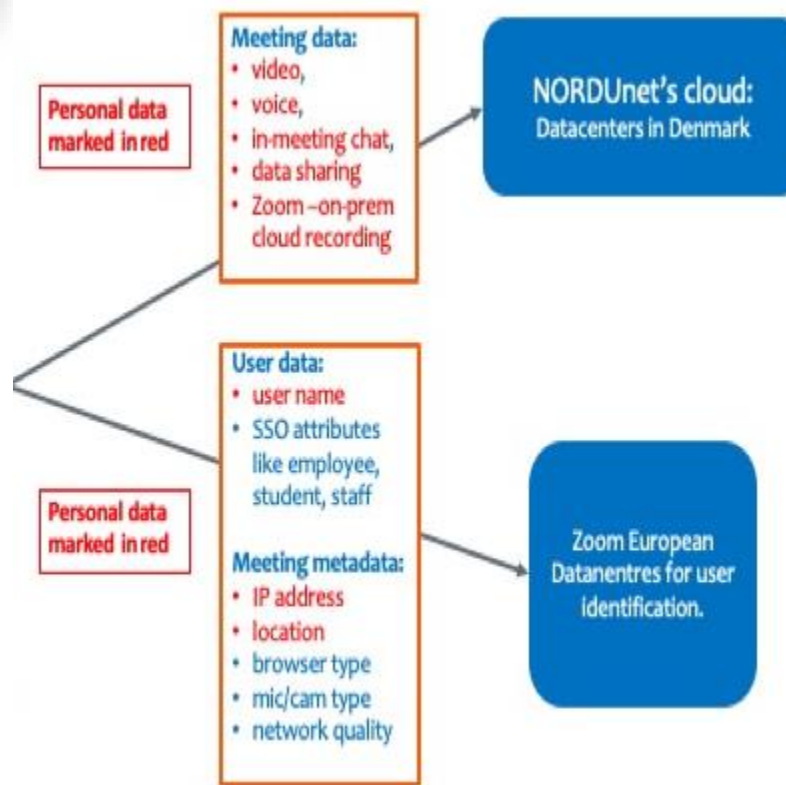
Personal data marked in red

Meeting data:
• video,
• voice,
• in-meeting chat,
• data sharing
• Zoom –on-prem cloud recording

NORDUnet's cloud:
Datacenters in Denmark

Personal data marked in red

User data:
• user name
• SSO attributes like employee, student, staff

Meeting metadata:
• IP address
• location
• browser type
• mic/cam type
• network quality

Zoom European Datanentres for user identification.